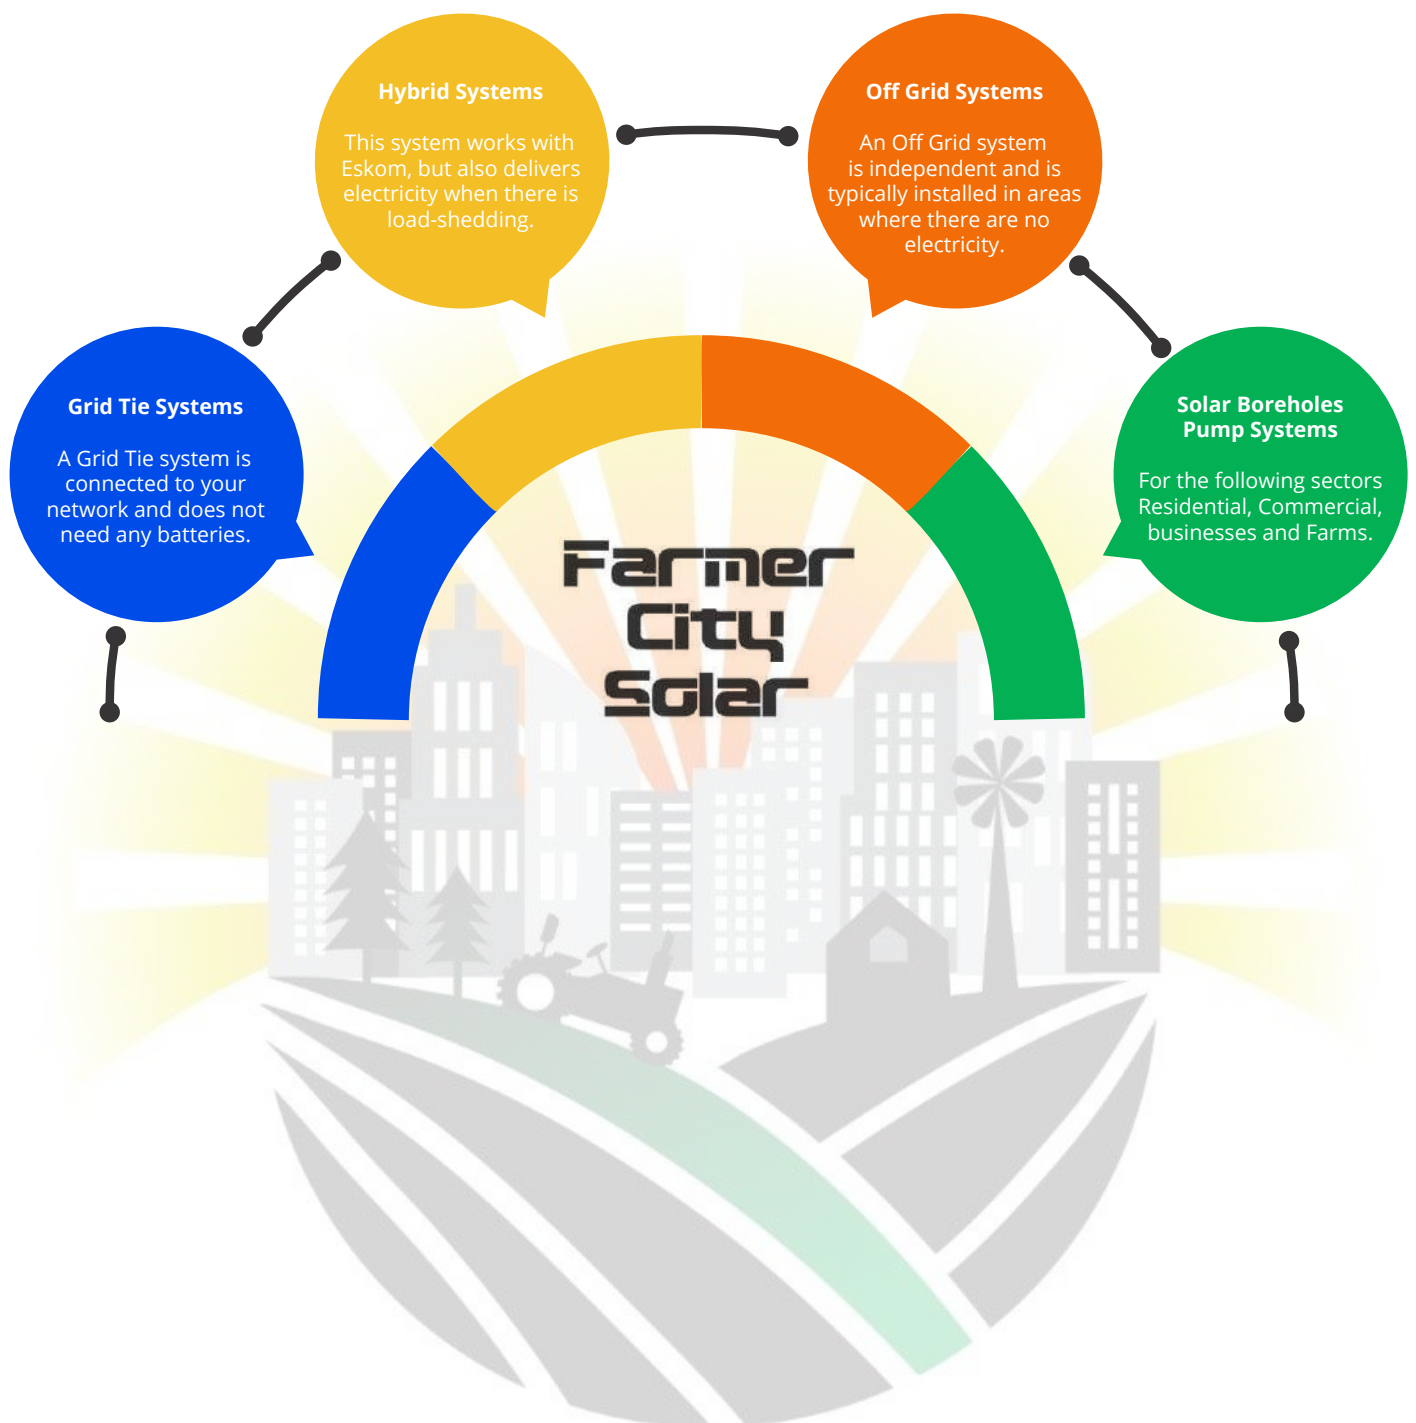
Grid Tie Systems

A Grid Tie system is connected to your network and does not need any batteries.

Hybrid Systems

This system works with Eskom, but also delivers electricity when there is load-shedding.

Off Grid Systems

An Off Grid system is independent and is typically installed in areas where there are no electricity.

Solar Boreholes Pump Systems

For the following sectors Residential, Commercial, businesses and Farms.

Farmer City Solar